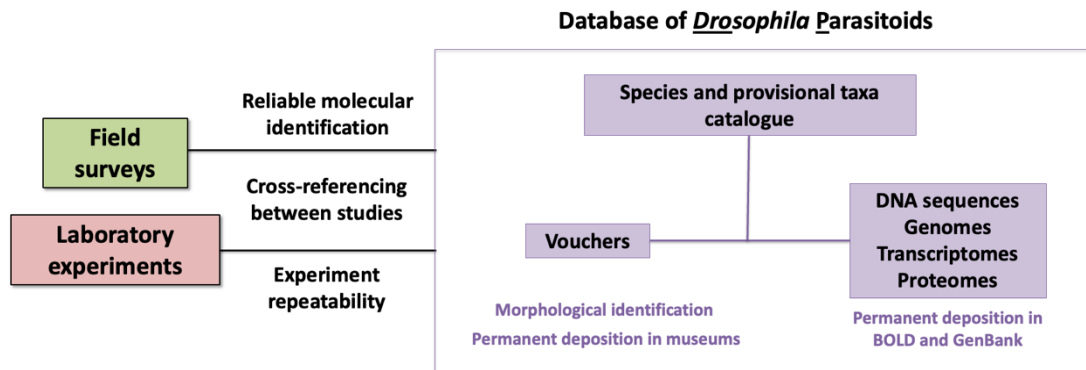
Database of *Drosophila* Parasitoids

Field surveys

Laboratory experiments

Reliable molecular identification

Cross-referencing between studies

Experiment repeatability

Species and provisional taxa catalogue

Vouchers

DNA sequences
Genomes
Transcriptomes
Proteomes

Morphological identification
Permanent deposition in museums

Permanent deposition in BOLD and GenBank